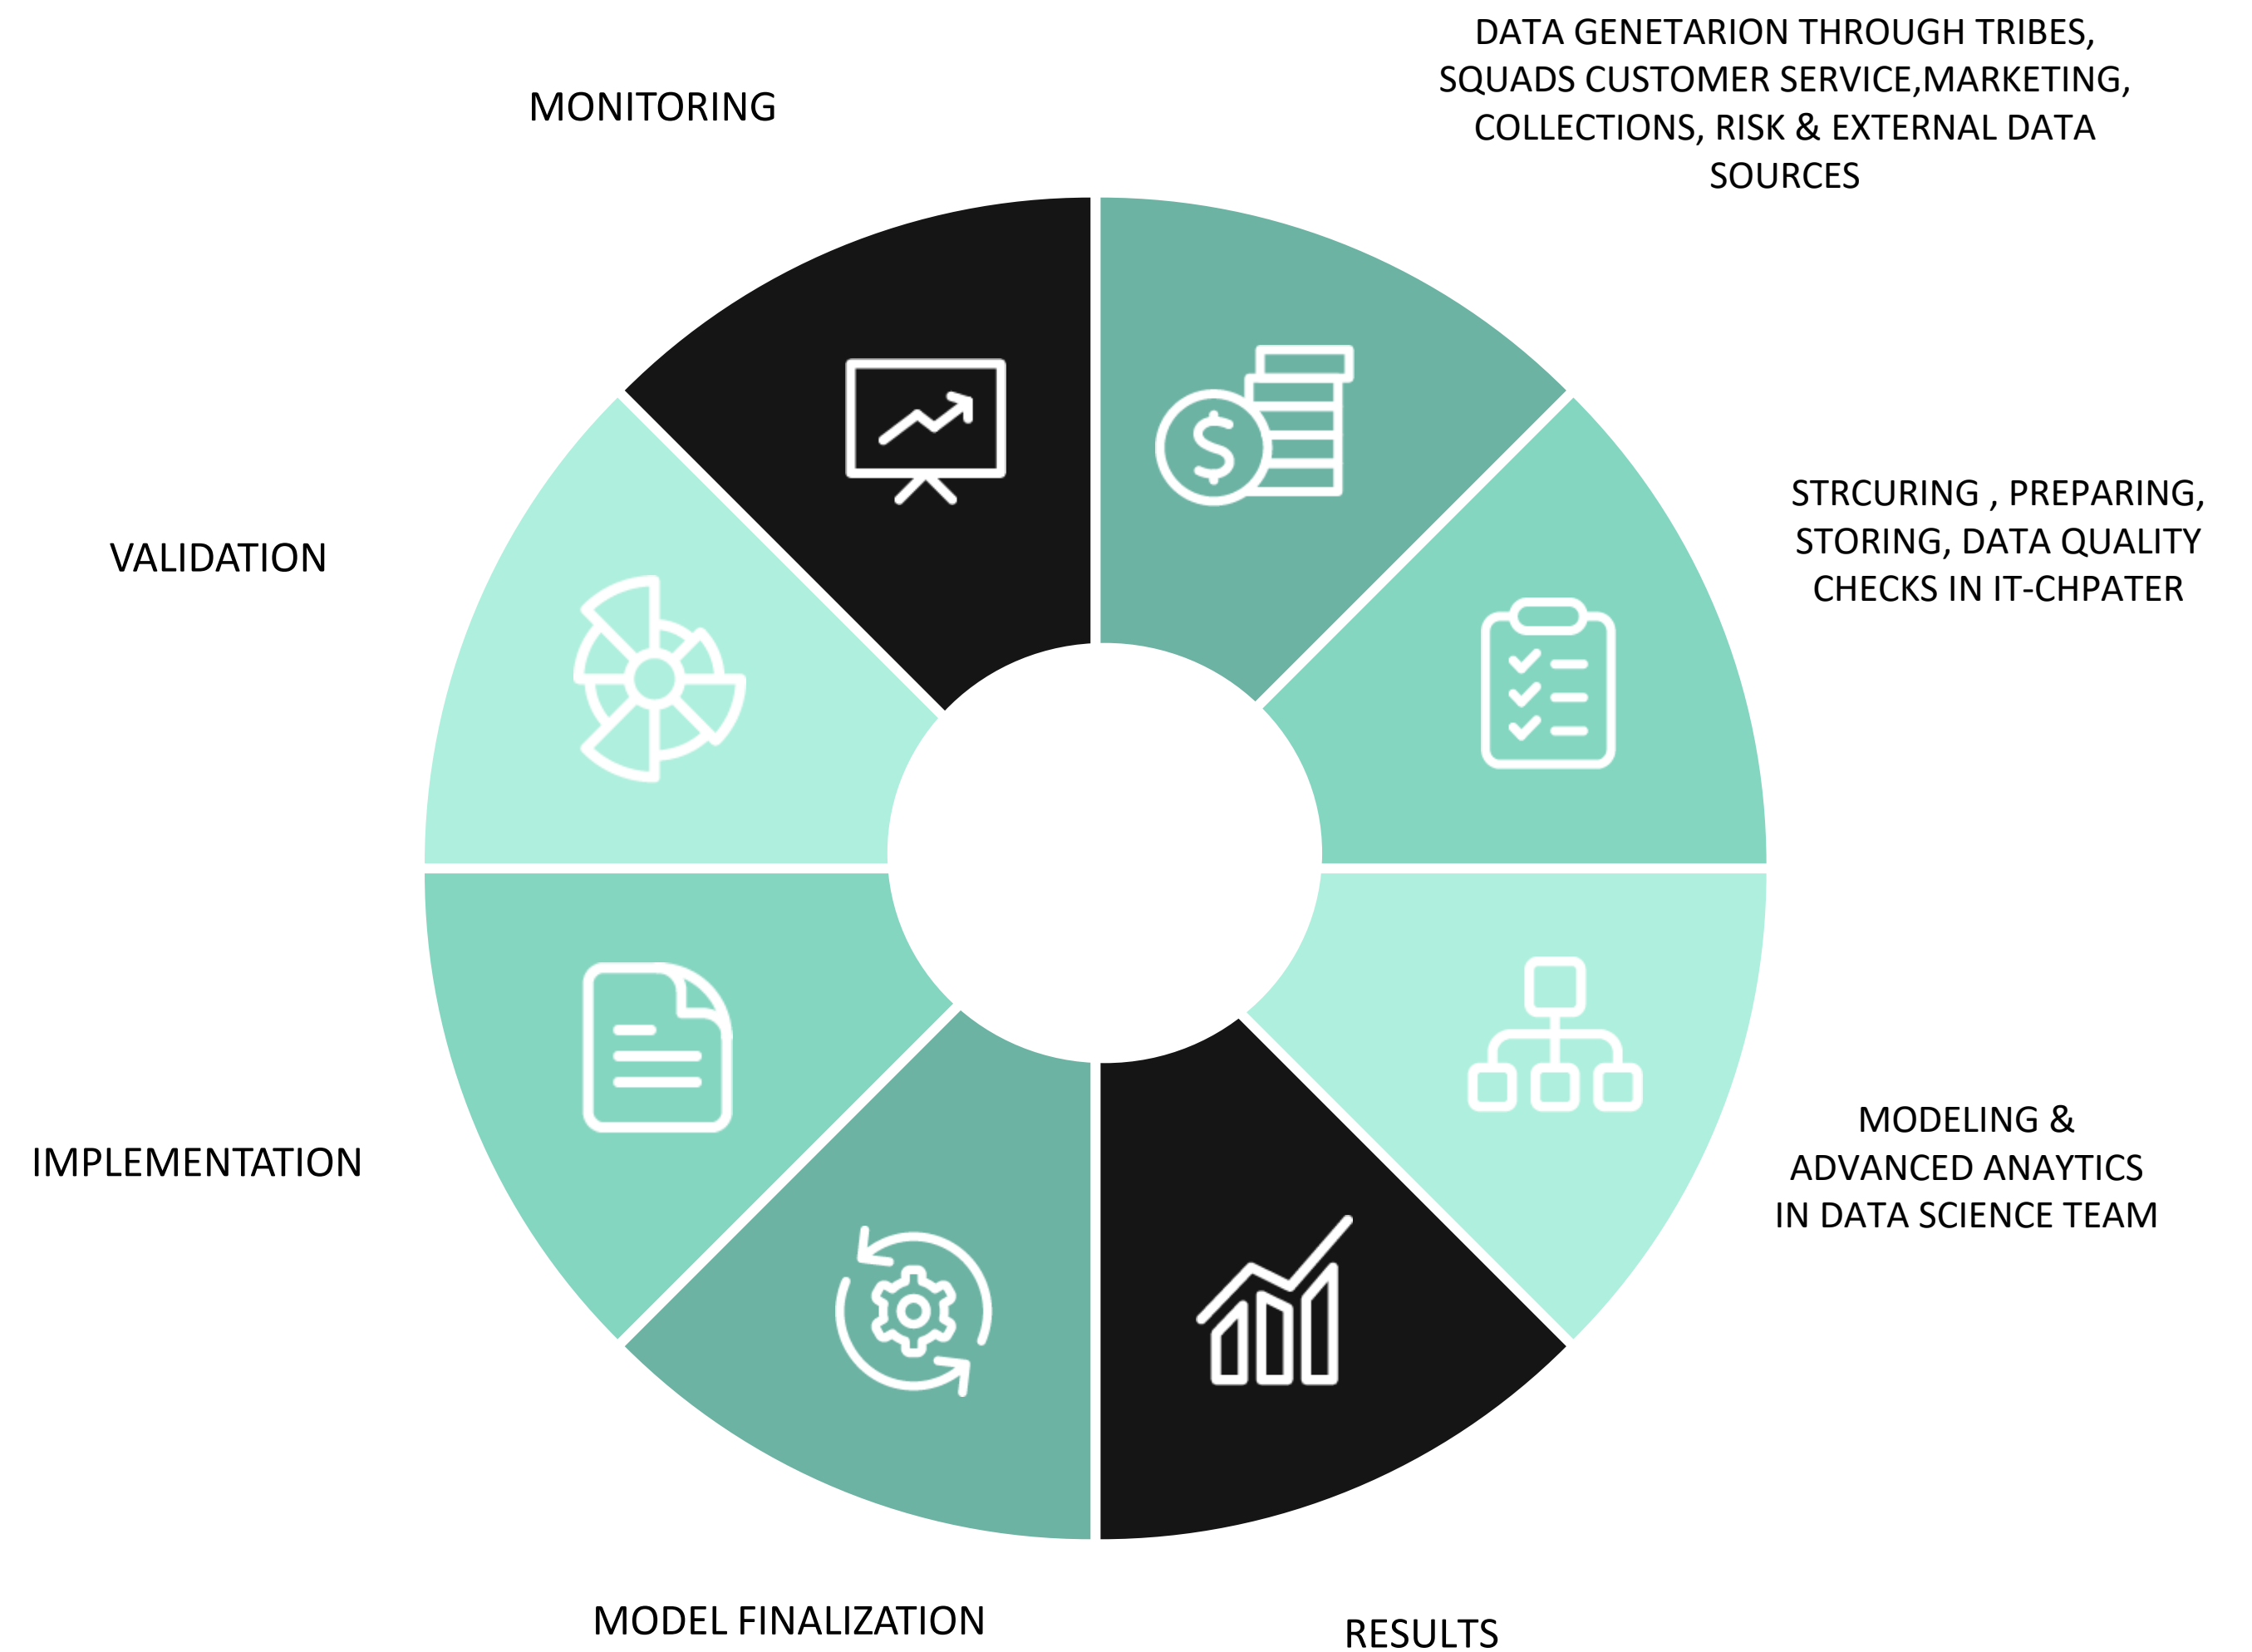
MONITORING

DATA GENETARION THROUGH TRIBES, SQUADS CUSTOMER SERVICE,MARKETING, COLLECTIONS, RISK & EXTERNAL DATA SOURCES

VALIDATION

STRCURING , PREPARING, STORING, DATA QUALITY CHECKS IN IT-CHPATER

IMPLEMENTATION

MODELING & ADVANCED ANAYTICS IN DATA SCIENCE TEAM

MODEL FINALIZATION

RESULTS